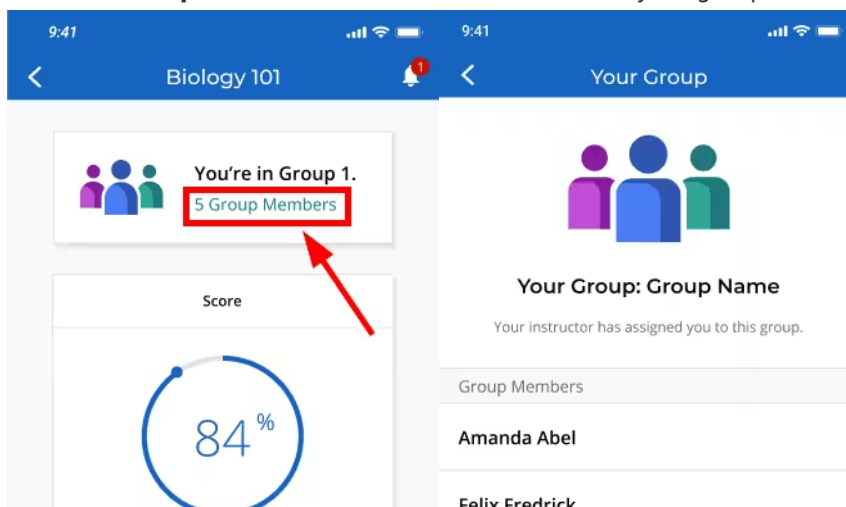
9:41

Biology 101

1

You're in Group 1.

5 Group Members

Score

84 %

9:41

Your Group

Your Group: Group Name

Your instructor has assigned you to this group.

Group Members

Amanda Abel

Felix Fredrick